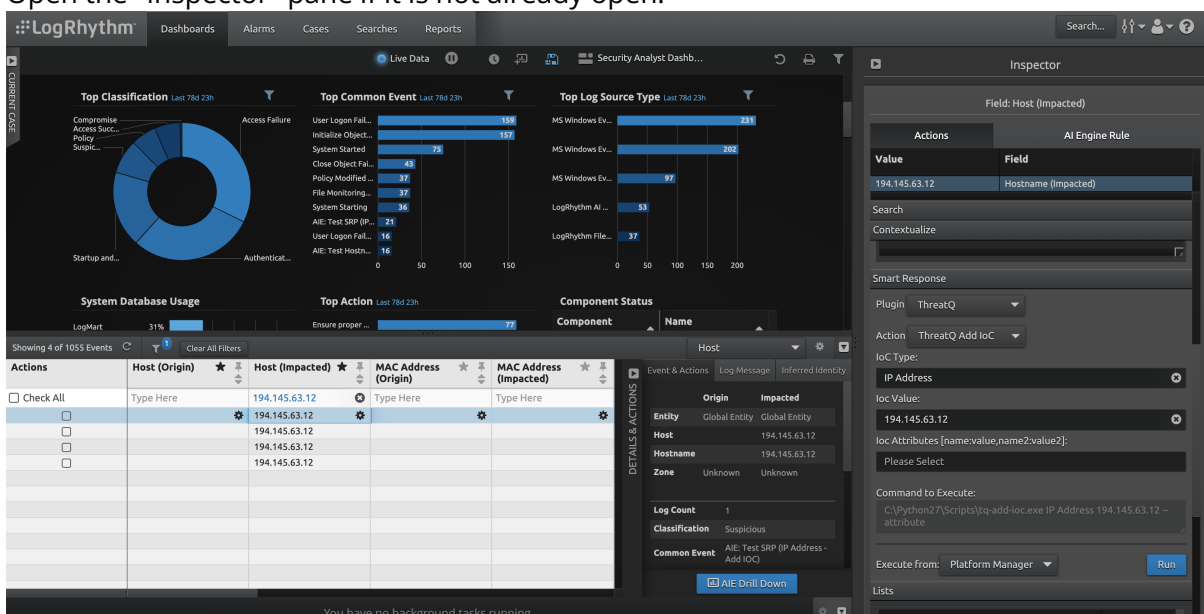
Open the "Inspector" pane if it is not already open.

LogRhythm Dashboards Alarms Cases Searches Reports Search...

Live Data Security Analyst Dashb...

CURRENT CASE

Top Classification Last 78d 23h
Compromise
Access Succ...
Policy
Suspic...
Access Failure
Startup and...
Authenticat...

Top Common Event Last 78d 23h
| Event | Count |
|---|---|
| User Logon Fail... | 159 |
| Initialize Object... | 157 |
| System Started | 75 |
| Close Object Fai... | 43 |
| Policy Modified ... | 37 |
| File Monitoring... | 37 |
| System Starting | 36 |
| AIE: Test SRP (IP... | 21 |
| User Logon Fail... | 16 |
| AIE: Test Hostn... | 16 |
0 50 100 150

Top Log Source Type Last 78d 23h
| Source | Count |
|---|---|
| MS Windows Ev... | 231 |
| MS Windows Ev... | 202 |
| MS Windows Ev... | 97 |
| LogRhythm AI ... | 53 |
| LogRhythm File... | 37 |
0 50 100 150 200

System Database Usage
LogMart 31%

Top Action Last 78d 23h
Ensure proper ... 77

Component Status
Component Name

Showing 4 of 1055 Events Clear All Filters Host

| Actions | Host (Origin) | Host (Impacted) | MAC Address (Origin) | MAC Address (Impacted) |
|---|---|---|---|---|
| Check All | Type Here | 194.145.63.12 | Type Here | Type Here |
| | | 194.145.63.12 | | |
| | | 194.145.63.12 | | |
| | | 194.145.63.12 | | |
| | | 194.145.63.12 | | |

DETAILS & ACTIONS
Event & Actions Log Message Inferred Identity
| | Origin | Impacted |
|---|---|---|
| Entity | Global Entity | Global Entity |
| Host | | 194.145.63.12 |
| Hostname | | 194.145.63.12 |
| Zone | Unknown | Unknown |

Log Count 1
Classification Suspicious
Common Event AIE: Test SRP (IP Address - Add IOC)
AIE Drill Down

You have no background tasks running

Inspector
Field: Host (Impacted)
Actions AI Engine Rule
| Value | Field |
|---|---|
| 194.145.63.12 | Hostname (Impacted) |
Search
Contextualize
Smart Response
Plugin ThreatQ
Action ThreatQ Add IoC
IoC Type:
IP Address
Ioc Value:
194.145.63.12
Ioc Attributes [name:value,name2:value2]:
Please Select
Command to Execute:
C:\Python27\Scripts\tq-add-ioc.exe IP Address 194.145.63.12 –attribute
Execute from: Platform Manager Run
Lists